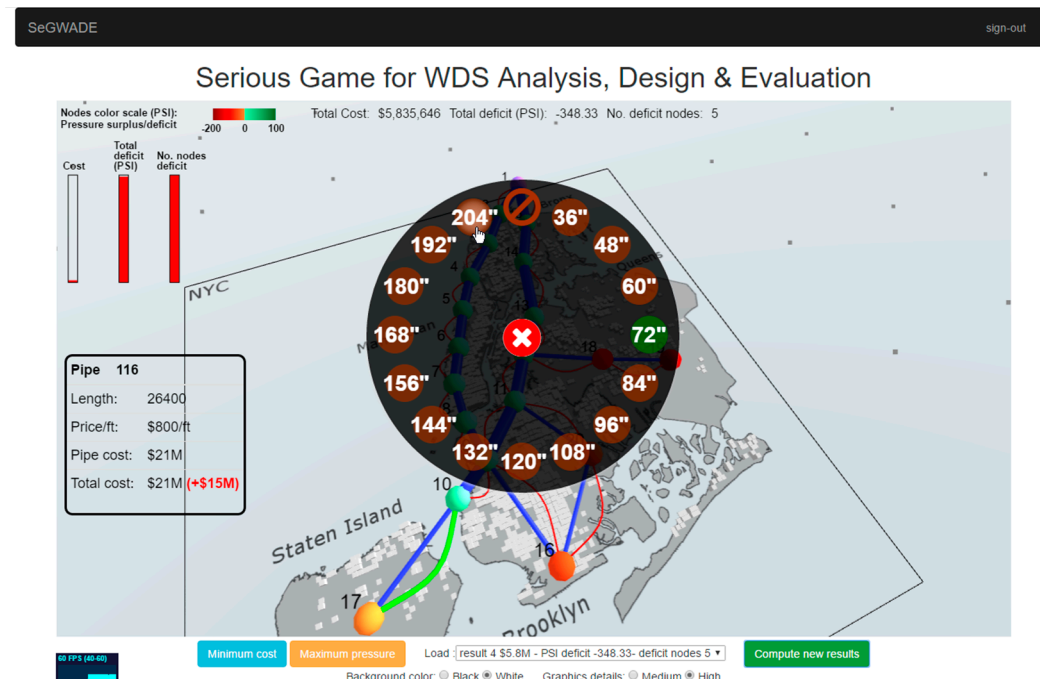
SeGWADE

sign-out

Serious Game for WDS Analysis, Design & Evaluation

Nodes color scale (PSI): Pressure surplus/deficit

-200 0 100

Total Cost: $5,835,646 Total deficit (PSI): -348.33 No. deficit nodes: 5

Cost

Total deficit (PSI)

No. nodes deficit

NYC

1

204"

36"

192"

48"

180"

60"

168"

72"

156"

84"

144"

96"

132"

120"

108"

4

5

6

11

14

13

18

Pipe 116

Length: 26400

Price/ft: $800/ft

Pipe cost: $21M

Total cost: $21M (+$15M)

10

Staten Island

16

17

Brooklyn

60 FPS (40-60)

Minimum cost

Maximum pressure

Load : result 4 $5.8M - PSI deficit -348.33- deficit nodes 5

Compute new results

Background color: Black White Graphics details: Medium High